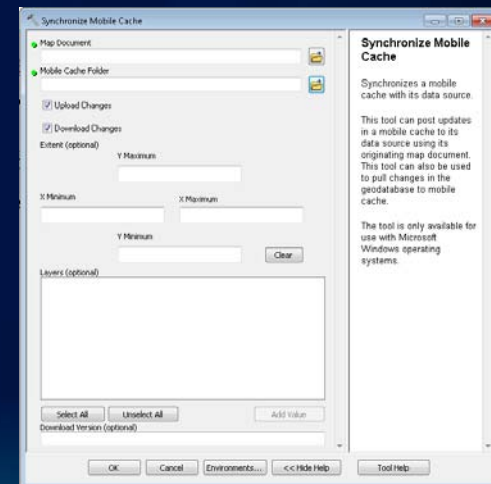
Synchronize Mobile Cache

Map Document

Mobile Cache Folder

Upload Changes

Download Changes

Extent (optional)

Y Maximum

X Minimum

X Maximum

Y Minimum

Clear

Layers (optional)

Select All

Unselect All

Add Value

Download Version (optional)

Synchronize Mobile Cache

Synchronizes a mobile cache with its data source.

This tool can post updates in a mobile cache to its data source using its originating map document. This tool can also be used to pull changes in the geodatabase to mobile cache.

The tool is only available for use with Microsoft Windows operating systems.

OK

Cancel

Environments...

<< Hide Help

Tool Help